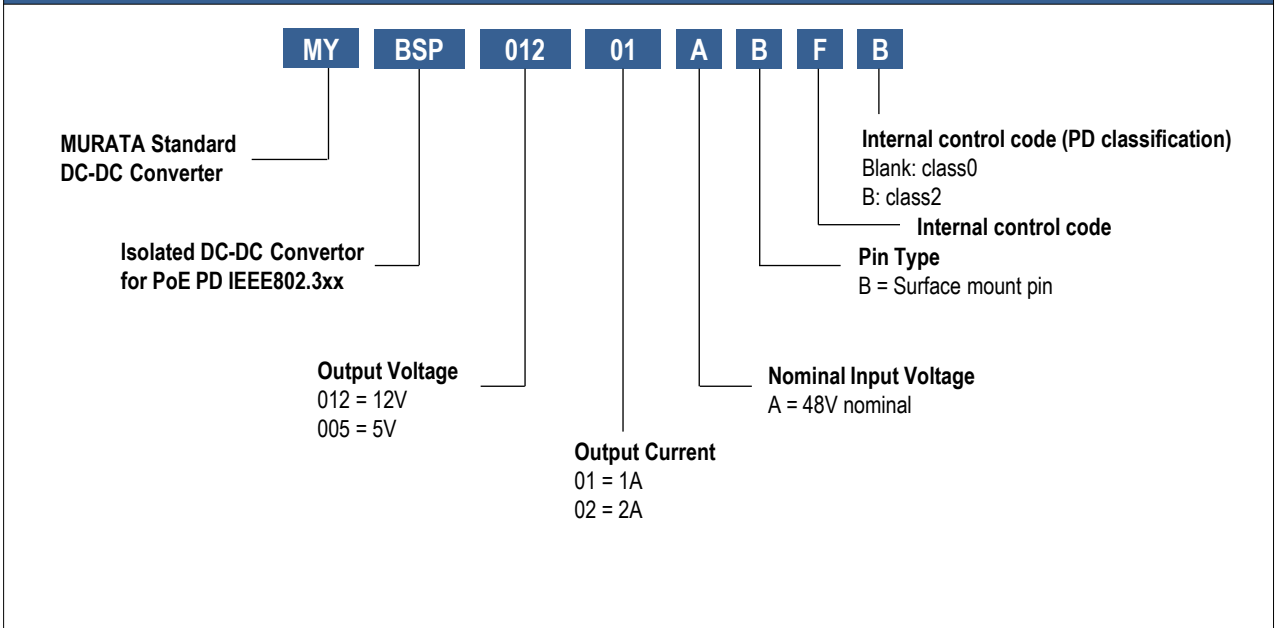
MY BSP 012 01 A B F B

Internal control code (PD classification)
Blank: class0
B: class2

MURATA Standard
DC-DC Converter

Internal control code

Isolated DC-DC Convertor
for PoE PD IEEE802.3xx

Pin Type
B = Surface mount pin

Output Voltage
012 = 12V
005 = 5V

Nominal Input Voltage
A = 48V nominal

Output Current
01 = 1A
02 = 2A